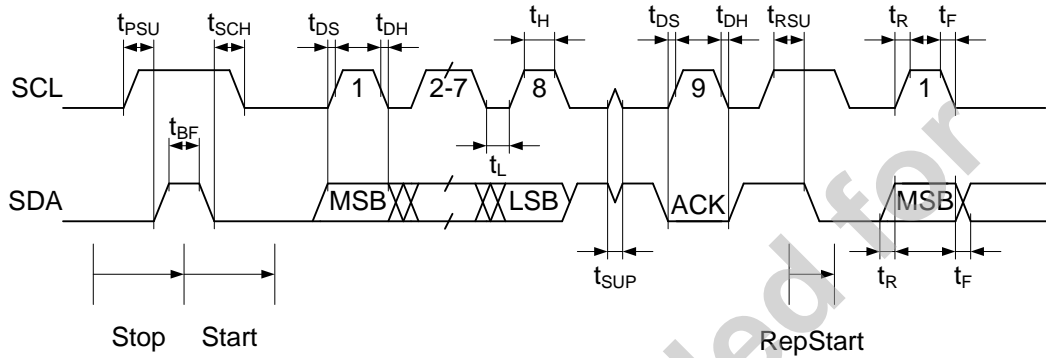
$t_{PSU}$ $t_{SCH}$ $t_{DS}$ $t_{DH}$ $t_{H}$ $t_{DS}$ $t_{DH}$ $t_{RSU}$ $t_{R}$ $t_{F}$

SCL 1 2-7 8 9 1

$t_{BF}$

$t_{L}$

SDA MSB LSB ACK MSB

$t_{SUP}$ $t_{R}$ $t_{F}$

Stop Start RepStart

ed for